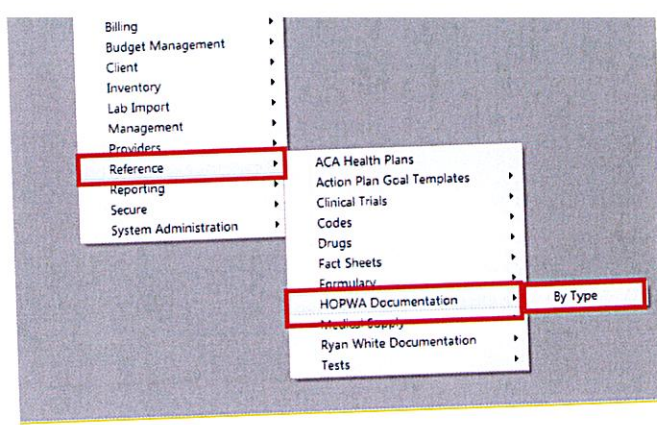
Billing
Budget Management
Client
Inventory
Lab Import
Management
Providers
Reference
Reporting
Secure
System Administration

ACA Health Plans
Action Plan Goal Templates
Clinical Trials
Codes
Drugs
Fact Sheets
Formulary
HOPWA Documentation
Medical Supply
Ryan White Documentation
Tests

By Type